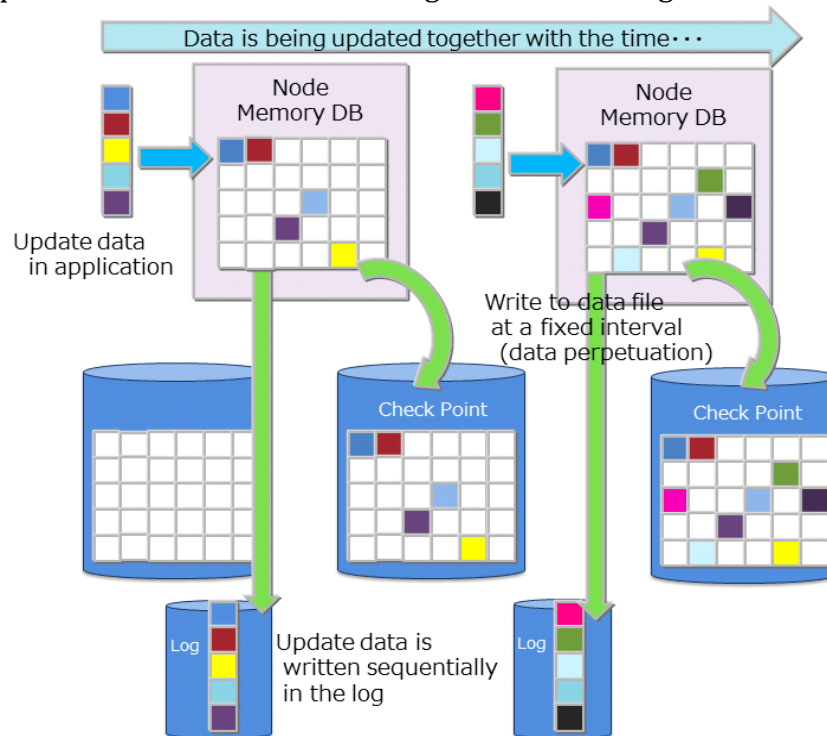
Data is being updated together with the time・・・

Node Memory DB

Update data in application

Node Memory DB

Write to data file at a fixed interval (data perpetuation)

Check Point

Check Point

Log

Update data is written sequentially in the log

Log